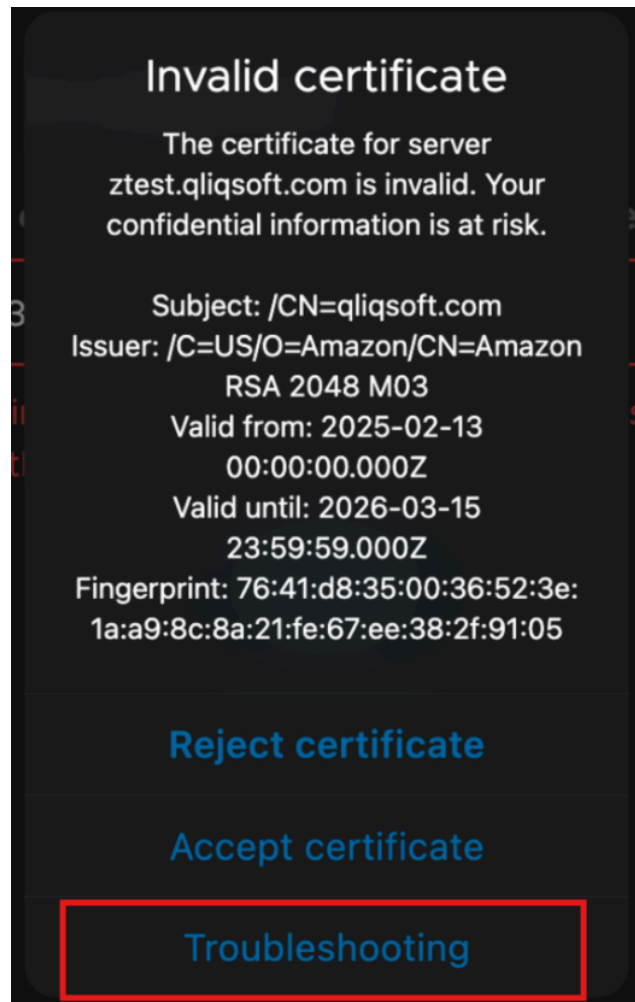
Invalid certificate

The certificate for server ztest.qliqsoft.com is invalid. Your confidential information is at risk.

Subject: /CN=qliqsoft.com
Issuer: /C=US/O=Amazon/CN=Amazon RSA 2048 M03
Valid from: 2025-02-13 00:00:00.000Z
Valid until: 2026-03-15 23:59:59.000Z
Fingerprint: 76:41:d8:35:00:36:52:3e:1a:a9:8c:8a:21:fe:67:ee:38:2f:91:05

Reject certificate

Accept certificate

Troubleshooting